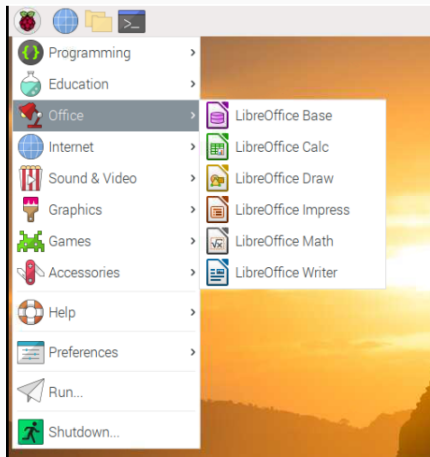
Programming
Education
Office
Internet
Sound & Video
Graphics
Games
Accessories
Help
Preferences
Run...
Shutdown...

LibreOffice Base
LibreOffice Calc
LibreOffice Draw
LibreOffice Impress
LibreOffice Math
LibreOffice Writer